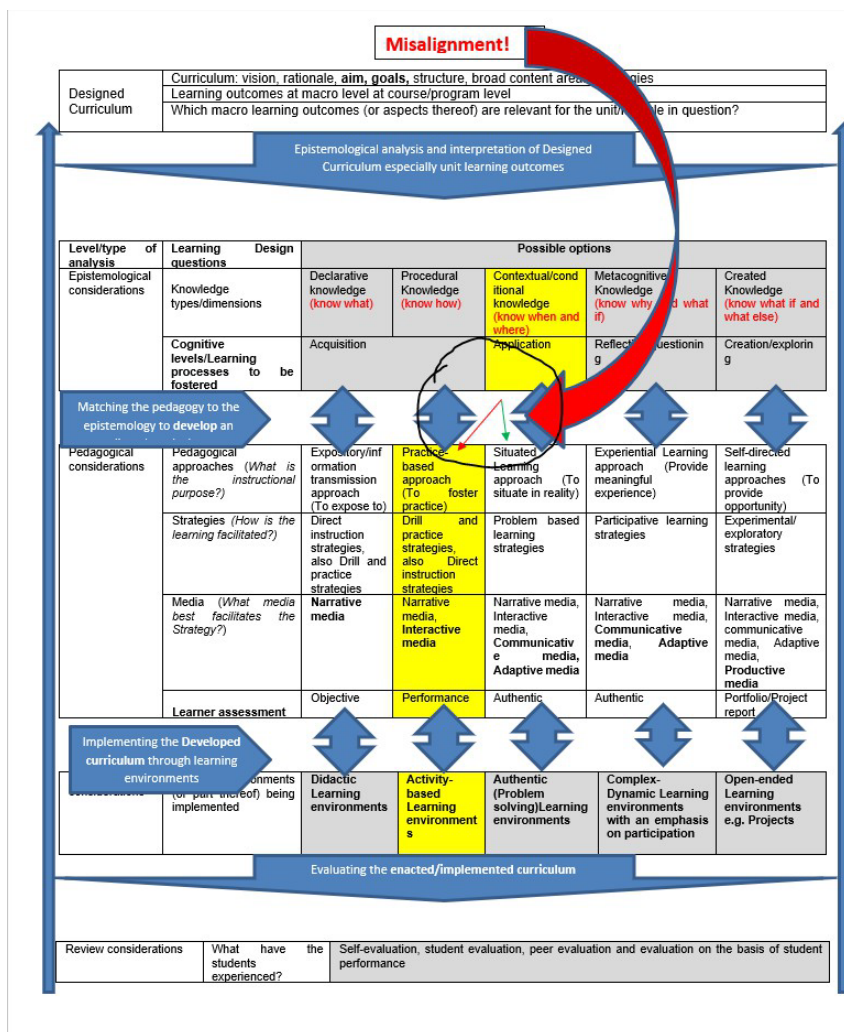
Misalignment!

| Designed Curriculum | Curriculum: vision, rationale, **aim, goals,** structure, broad content area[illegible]egies |
|---|---|
| | Learning outcomes at macro level at course/program level |
| | Which macro learning outcomes (or aspects thereof) are relevant for the unit/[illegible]le in question? |

Epistemological analysis and interpretation of Designed Curriculum especially unit learning outcomes

| Level/type of analysis | Learning Design questions | Possible options | | | | |
|---|---|---|---|---|---|---|
| Epistemological considerations | Knowledge types/dimensions | Declarative knowledge (know what) | Procedural Knowledge (know how) | Contextual/conditional knowledge (know when and where) | Metacognitive Knowledge (know why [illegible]d what if) | Created Knowledge (know what if and what else) |
| | **Cognitive levels/Learning processes to be fostered** | Acquisition | | Application | Reflecti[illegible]uestioning | Creation/exploring |

Matching the pedagogy to the epistemology to **develop** an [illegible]

| Pedagogical considerations | Pedagogical approaches (*What is the instructional purpose?*) | Expository/information transmission approach (To expose to) | Practice-based approach (To foster practice) | Situated Learning approach (To situate in reality) | Experiential Learning approach (Provide meaningful experience) | Self-directed learning approaches (To provide opportunity) |
|---|---|---|---|---|---|---|
| | Strategies (*How is the learning facilitated?*) | Direct instruction strategies, also Drill and practice strategies | Drill and practice strategies, also Direct instruction strategies | Problem based learning strategies | Participative learning strategies | Experimental/ exploratory strategies |
| | Media (*What media best facilitates the Strategy?*) | **Narrative media** | Narrative media, **Interactive media** | Narrative media, Interactive media, **Communicative media, Adaptive media** | Narrative media, Interactive media, **Communicative media, Adaptive media** | Narrative media, Interactive media, communicative media, Adaptive media, **Productive media** |
| | **Learner assessment** | Objective | Performance | Authentic | Authentic | Portfolio/Project report |

Implementing the **Developed curriculum** through learning environments

| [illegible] | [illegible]nments (or part thereof) being implemented | **Didactic Learning environments** | **Activity-based Learning environments** | **Authentic (Problem solving)Learning environments** | **Complex-Dynamic Learning environments with an emphasis on participation** | **Open-ended Learning environments e.g. Projects** |
|---|---|---|---|---|---|---|

Evaluating the **enacted/implemented curriculum**

| Review considerations | What have the students experienced? | Self-evaluation, student evaluation, peer evaluation and evaluation on the basis of student performance |
|---|---|---|